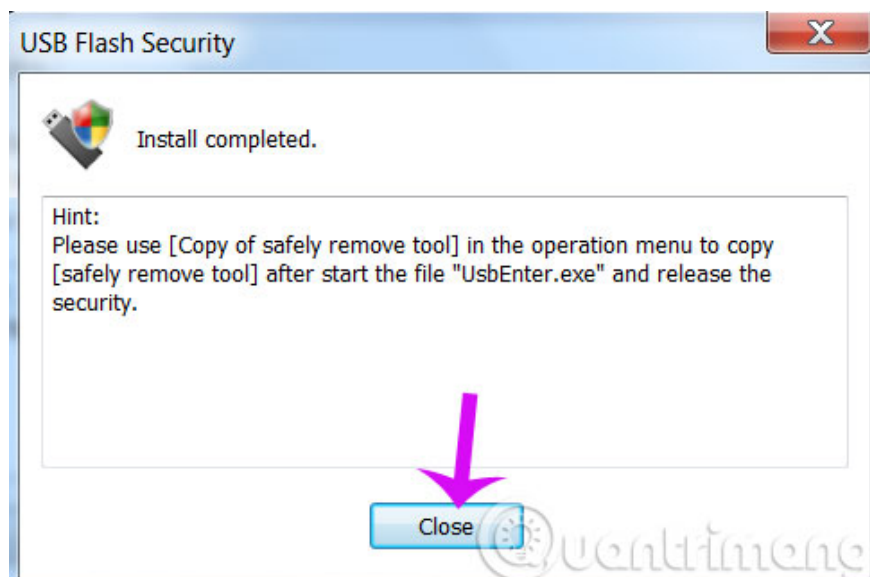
USB Flash Security

Install completed.

Hint:
Please use [Copy of safely remove tool] in the operation menu to copy [safely remove tool] after start the file "UsbEnter.exe" and release the security.

Close

uantrimang